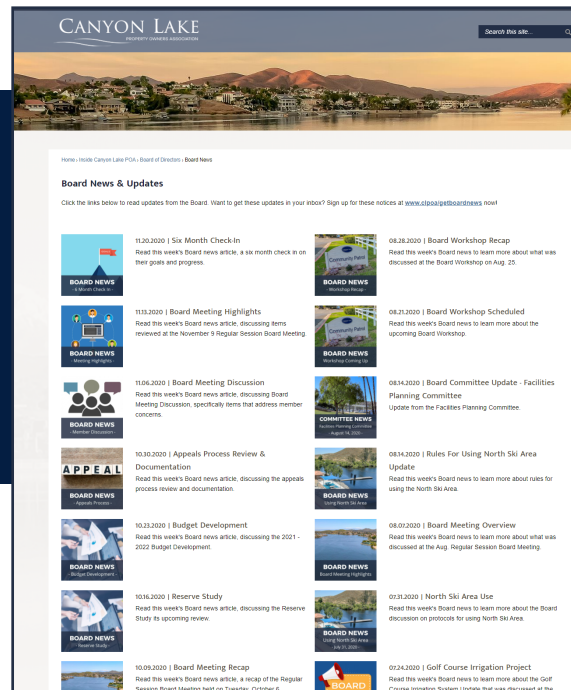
CANYON LAKE
PROPERTY OWNERS ASSOCIATION

Search this site...

Home › Inside Canyon Lake POA › Board of Directors › Board News

Board News & Updates

Click the links below to read updates from the Board. Want to get these updates in your inbox? Sign up for these notices at www.clpoa/getboardnews now!

BOARD NEWS
- 6 Month Check In -

11.20.2020 | Six Month Check-In
Read this week's Board news article, a six month check in on their goals and progress.

BOARD NEWS
- Meeting Highlights -

11.13.2020 | Board Meeting Highlights
Read this week's Board news article, discussing items reviewed at the November 9 Regular Session Board Meeting.

BOARD NEWS
- Member Discussion -

11.06.2020 | Board Meeting Discussion
Read this week's Board news article, discussing Board Meeting Discussion, specifically items that address member concerns.

APPEAL
BOARD NEWS
- Appeals Process -

10.30.2020 | Appeals Process Review & Documentation
Read this week's Board news article, discussing the appeals process review and documentation.

BOARD NEWS
- Budget Development -

10.23.2020 | Budget Development
Read this week's Board news article, discussing the 2021 - 2022 Budget Development.

BOARD NEWS
- Reserve Study -

10.16.2020 | Reserve Study
Read this week's Board news article, discussing the Reserve Study its upcoming review.

10.09.2020 | Board Meeting Recap
Read this week's Board news article, a recap of the Regular Session Board Meeting held on Tuesday, October 6.

Community Patrol
BOARD NEWS
- Workshop Recap -

08.28.2020 | Board Workshop Recap
Read this week's Board news to learn more about what was discussed at the Board Workshop on Aug. 25.

Community Patrol
BOARD NEWS
Workshop Coming Up

08.21.2020 | Board Workshop Scheduled
Read this week's Board news to learn more about the upcoming Board Workshop.

COMMITTEE NEWS
Facilities Planning Committee
- August 14, 2020 -

08.14.2020 | Board Committee Update - Facilities Planning Committee
Update from the Facilities Planning Committee.

BOARD NEWS
Using North Ski Area

08.14.2020 | Rules For Using North Ski Area Update
Read this week's Board news to learn more about rules for using the North Ski Area.

BOARD NEWS
Board Meeting Highlights

08.07.2020 | Board Meeting Overview
Read this week's Board news to learn more about what was discussed at the Aug. Regular Session Board Meeting.

BOARD NEWS
Using North Ski Area
July 31, 2020

07.31.2020 | North Ski Area Use
Read this week's Board news to learn more about the Board discussion on protocols for using North Ski Area.

BOARD

07.24.2020 | Golf Course Irrigation Project
Read this week's Board news to learn more about the Golf Course Irrigation System Update that was discussed at the